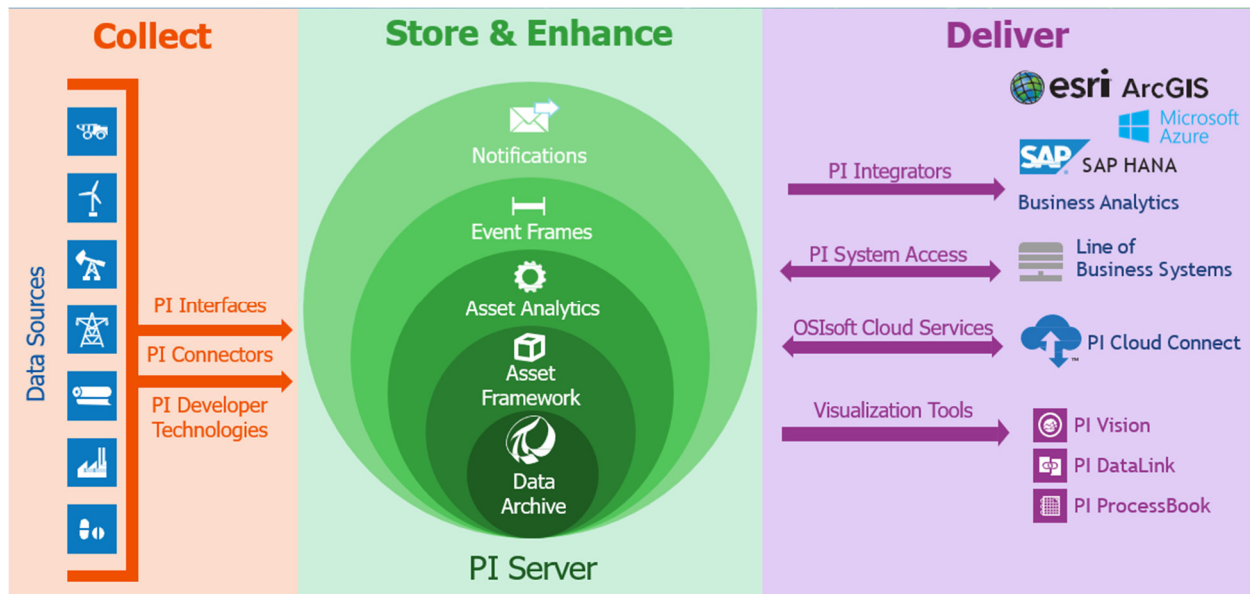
Collect

Data Sources

PI Interfaces

PI Connectors

PI Developer Technologies

Store & Enhance

Notifications

Event Frames

Asset Analytics

Asset Framework

Data Archive

PI Server

Deliver

esri ArcGIS

Microsoft Azure

SAP SAP HANA

PI Integrators

Business Analytics

PI System Access

Line of Business Systems

OSIsoft Cloud Services

PI Cloud Connect

Visualization Tools

PI Vision

PI DataLink

PI ProcessBook